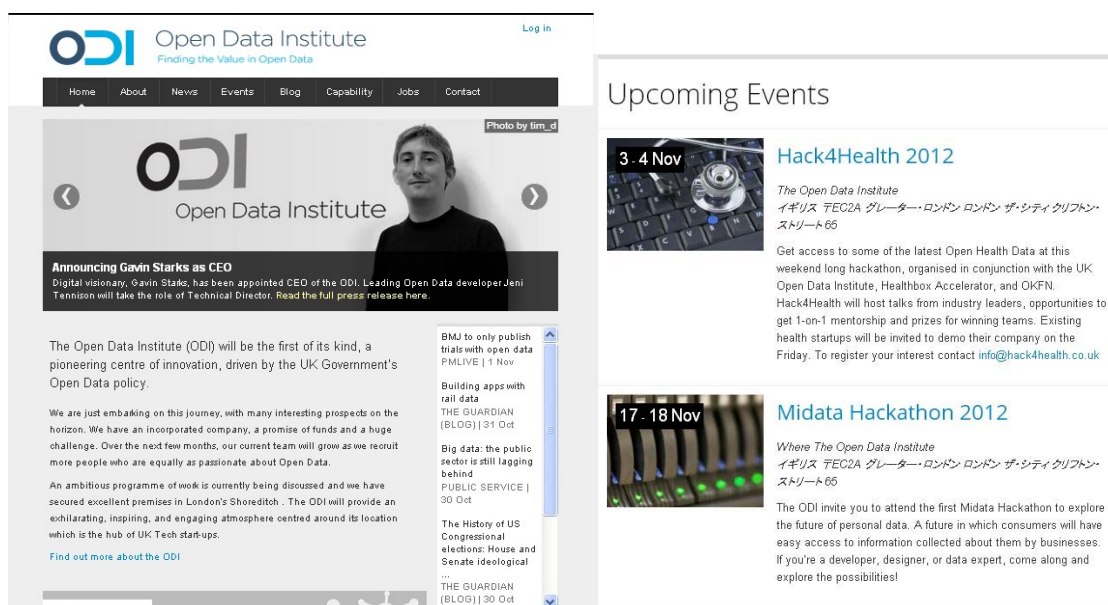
ODI Open Data Institute
Finding the Value in Open Data

Log in

Home About News Events Blog Capability Jobs Contact

Photo by tim_d

ODI Open Data Institute

Announcing Gavin Starks as CEO
Digital visionary, Gavin Starks, has been appointed CEO of the ODI. Leading Open Data developer Jeni Tennison will take the role of Technical Director. Read the full press release here.

The Open Data Institute (ODI) will be the first of its kind, a pioneering centre of innovation, driven by the UK Government's Open Data policy.

We are just embarking on this journey, with many interesting prospects on the horizon. We have an incorporated company, a promise of funds and a huge challenge. Over the next few months, our current team will grow as we recruit more people who are equally as passionate about Open Data.

An ambitious programme of work is currently being discussed and we have secured excellent premises in London's Shoreditch . The ODI will provide an exhilarating, inspiring, and engaging atmosphere centred around its location which is the hub of UK Tech start-ups.

Find out more about the ODI

BMJ to only publish trials with open data
PMLIVE | 1 Nov

Building apps with rail data
THE GUARDIAN (BLOG) | 31 Oct

Big data: the public sector is still lagging behind
PUBLIC SERVICE | 30 Oct

The History of US Congressional elections: House and Senate ideological ...
THE GUARDIAN (BLOG) | 30 Oct

Upcoming Events

3 - 4 Nov

Hack4Health 2012

The Open Data Institute
イギリス 〒EC2A グレーター・ロンドン ロンドン ザ・シティ クリフトン・ストリート65

Get access to some of the latest Open Health Data at this weekend long hackathon, organised in conjunction with the UK Open Data Institute, Healthbox Accelerator, and OKFN. Hack4Health will host talks from industry leaders, opportunities to get 1-on-1 mentorship and prizes for winning teams. Existing health startups will be invited to demo their company on the Friday. To register your interest contact info@hack4health.co.uk

17 - 18 Nov

Midata Hackathon 2012

Where The Open Data Institute
イギリス 〒EC2A グレーター・ロンドン ロンドン ザ・シティ クリフトン・ストリート65

The ODI invite you to attend the first Midata Hackathon to explore the future of personal data. A future in which consumers will have easy access to information collected about them by businesses. If you're a developer, designer, or data expert, come along and explore the possibilities!